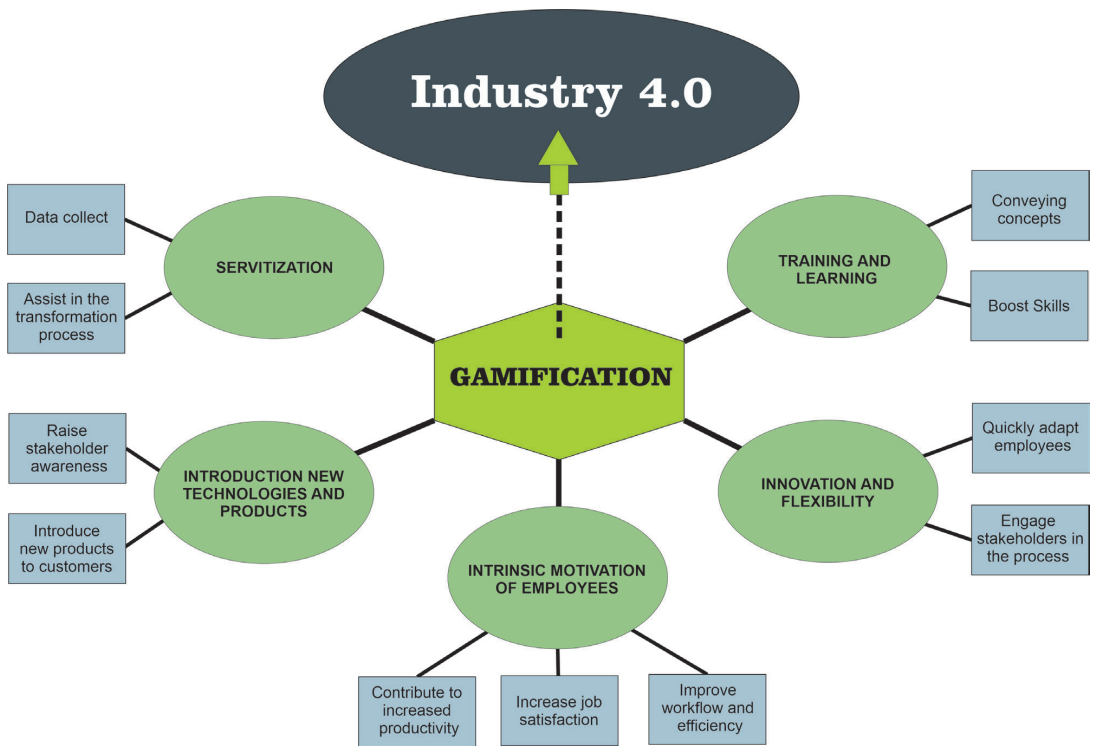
Industry 4.0

Data collect

Assist in the transformation process

SERVITIZATION

Conveying concepts

TRAINING AND LEARNING

Boost Skills

GAMIFICATION

Raise stakeholder awareness

Introduce new products to customers

INTRODUCTION NEW TECHNOLOGIES AND PRODUCTS

Quickly adapt employees

INNOVATION AND FLEXIBILITY

Engage stakeholders in the process

INTRINSIC MOTIVATION OF EMPLOYEES

Contribute to increased productivity

Increase job satisfaction

Improve workflow and efficiency